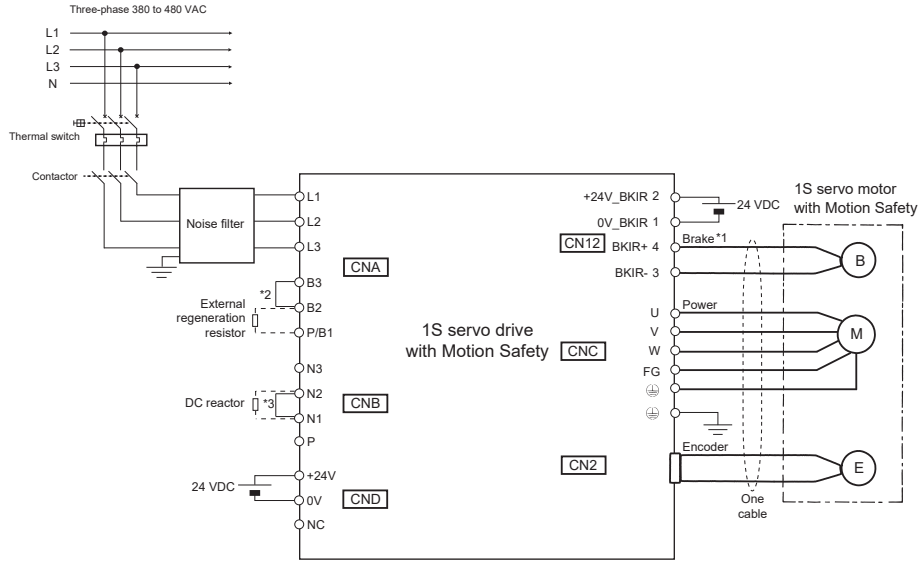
Three-phase 380 to 480 VAC

L1
L2
L3
N

Thermal switch

Contactor

Noise filter

L1
L2
L3

CNA

B3
*2
B2
External regeneration resistor
P/B1

N3
N2
DC reactor
*3
CNB
N1
P

24 VDC
+24V
0V
CND
NC

1S servo drive with Motion Safety

CNC

+24V_BKIR 2
24 VDC
0V_BKIR 1
CN12
BKIR+ 4
Brake*1
BKIR- 3

1S servo motor with Motion Safety

B

Power
U
V
W
FG

M

Encoder
CN2

E

One cable